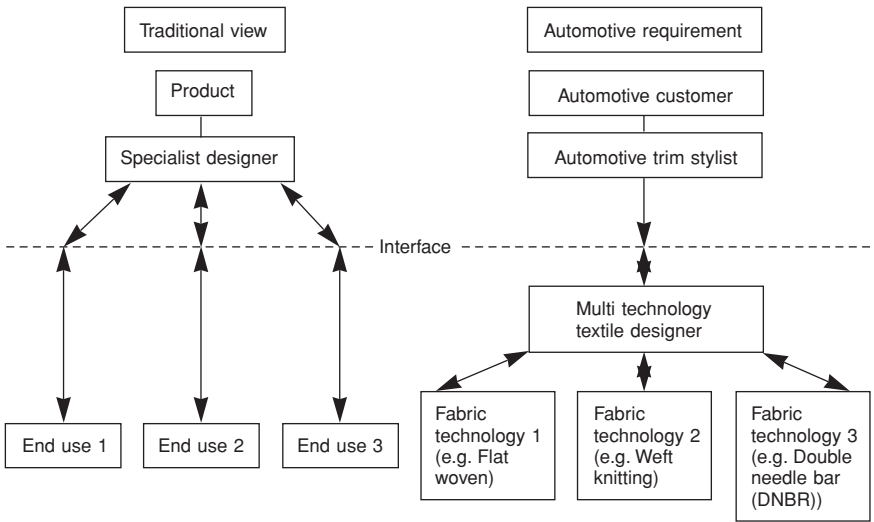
Traditional view

Product

Specialist designer

Interface

End use 1

End use 2

End use 3

Automotive requirement

Automotive customer

Automotive trim stylist

Multi technology textile designer

Fabric technology 1 (e.g. Flat woven)

Fabric technology 2 (e.g. Weft knitting)

Fabric technology 3 (e.g. Double needle bar (DNBR))